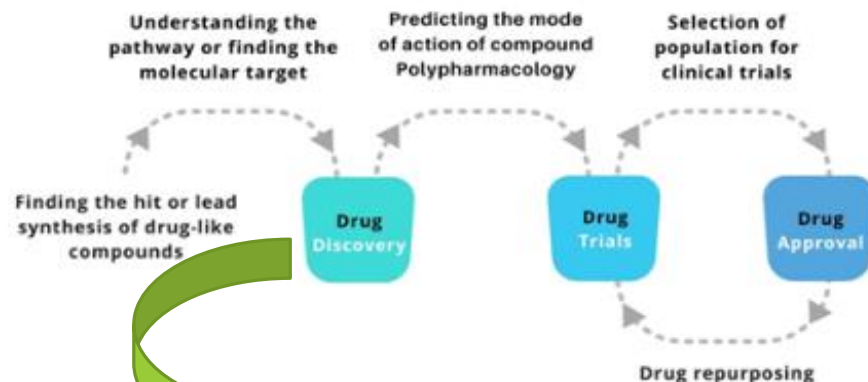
Understanding the pathway or finding the molecular target

Predicting the mode of action of compound Polypharmacology

Selection of population for clinical trials

Finding the hit or lead synthesis of drug-like compounds

Drug Discovery

Drug Trials

Drug Approval

Drug repurposing